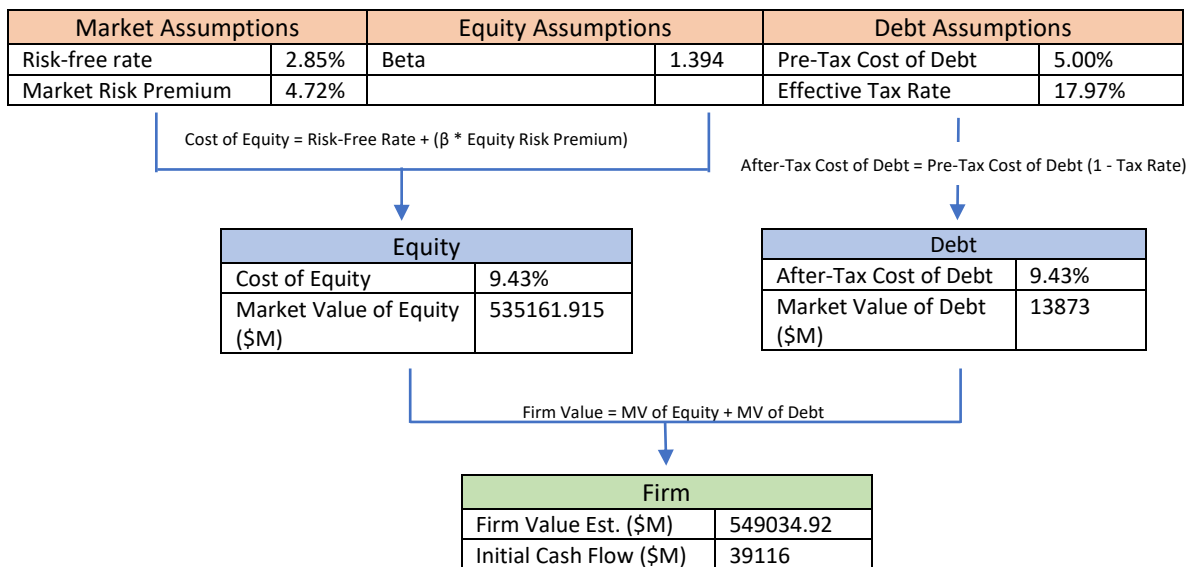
| Market Assumptions | | Equity Assumptions | | Debt Assumptions | |
|---|---|---|---|---|---|
| Risk-free rate | 2.85% | Beta | 1.394 | Pre-Tax Cost of Debt | 5.00% |
| Market Risk Premium | 4.72% | | | Effective Tax Rate | 17.97% |

Cost of Equity = Risk-Free Rate + (β * Equity Risk Premium)

After-Tax Cost of Debt = Pre-Tax Cost of Debt (1 - Tax Rate)

| Equity | |
|---|---|
| Cost of Equity | 9.43% |
| Market Value of Equity ($M) | 535161.915 |

| Debt | |
|---|---|
| After-Tax Cost of Debt | 9.43% |
| Market Value of Debt ($M) | 13873 |

Firm Value = MV of Equity + MV of Debt

| Firm | |
|---|---|
| Firm Value Est. ($M) | 549034.92 |
| Initial Cash Flow ($M) | 39116 |